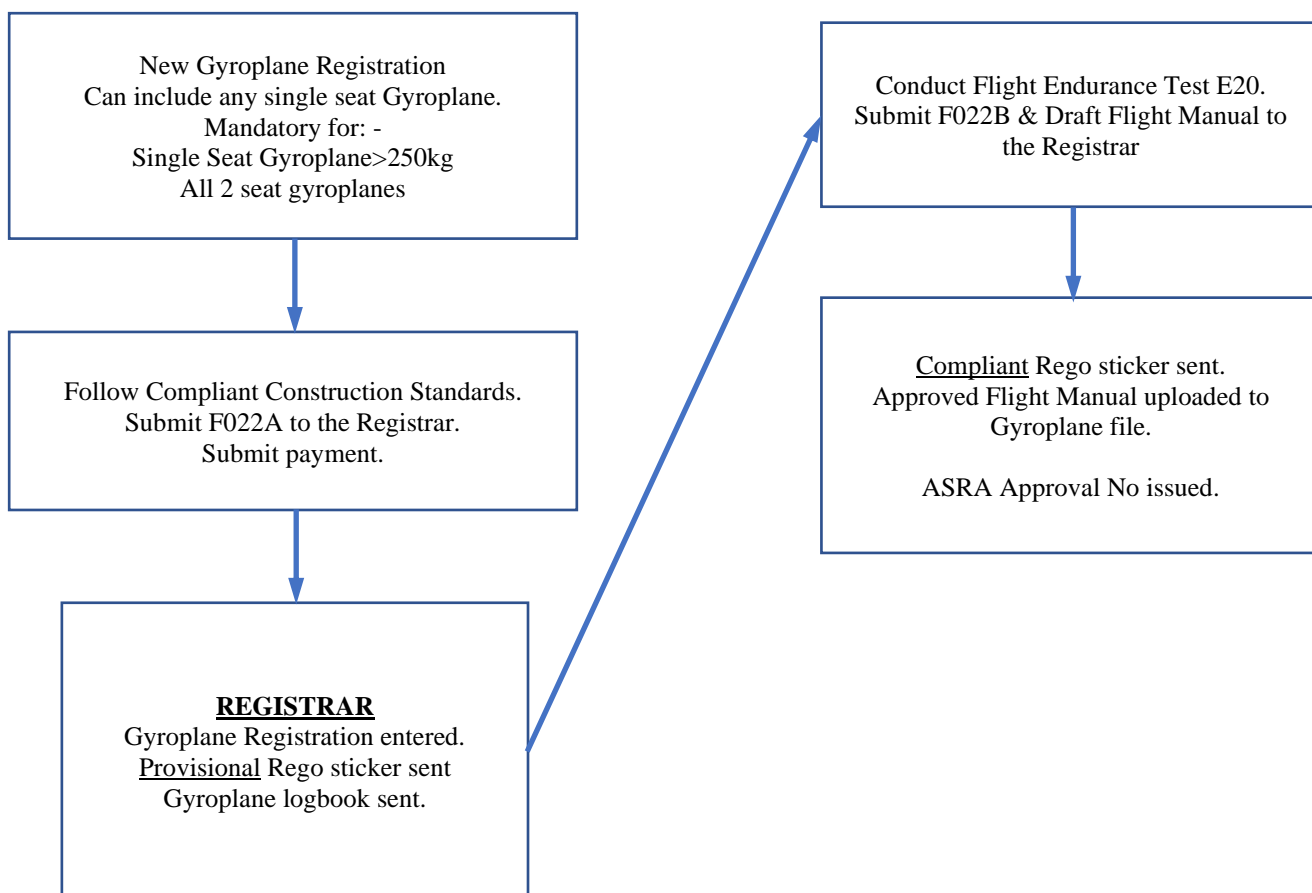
New Gyroplane Registration
Can include any single seat Gyroplane.
Mandatory for: -
Single Seat Gyroplane>250kg
All 2 seat gyroplanes

Follow Compliant Construction Standards.
Submit F022A to the Registrar.
Submit payment.

REGISTRAR
Gyroplane Registration entered.
Provisional Rego sticker sent
Gyroplane logbook sent.

Conduct Flight Endurance Test E20.
Submit F022B & Draft Flight Manual to the Registrar

Compliant Rego sticker sent.
Approved Flight Manual uploaded to Gyroplane file.

ASRA Approval No issued.